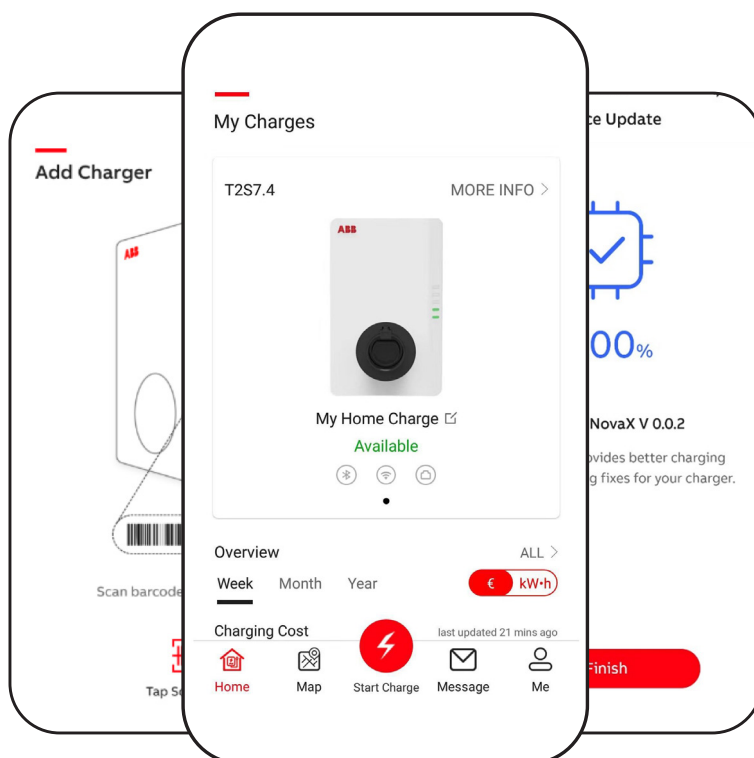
Add Charger

ABB

Scan barcode

Tap Sc

My Charges

T2S7.4

MORE INFO >

ABB

My Home Charge

Available

Overview

ALL >

Week Month Year

€ kW·h

Charging Cost

last updated 21 mins ago

Home Map Start Charge Message Me

ce Update

00%

NovaX V 0.0.2

ovides better charging g fixes for your charger.

Finish